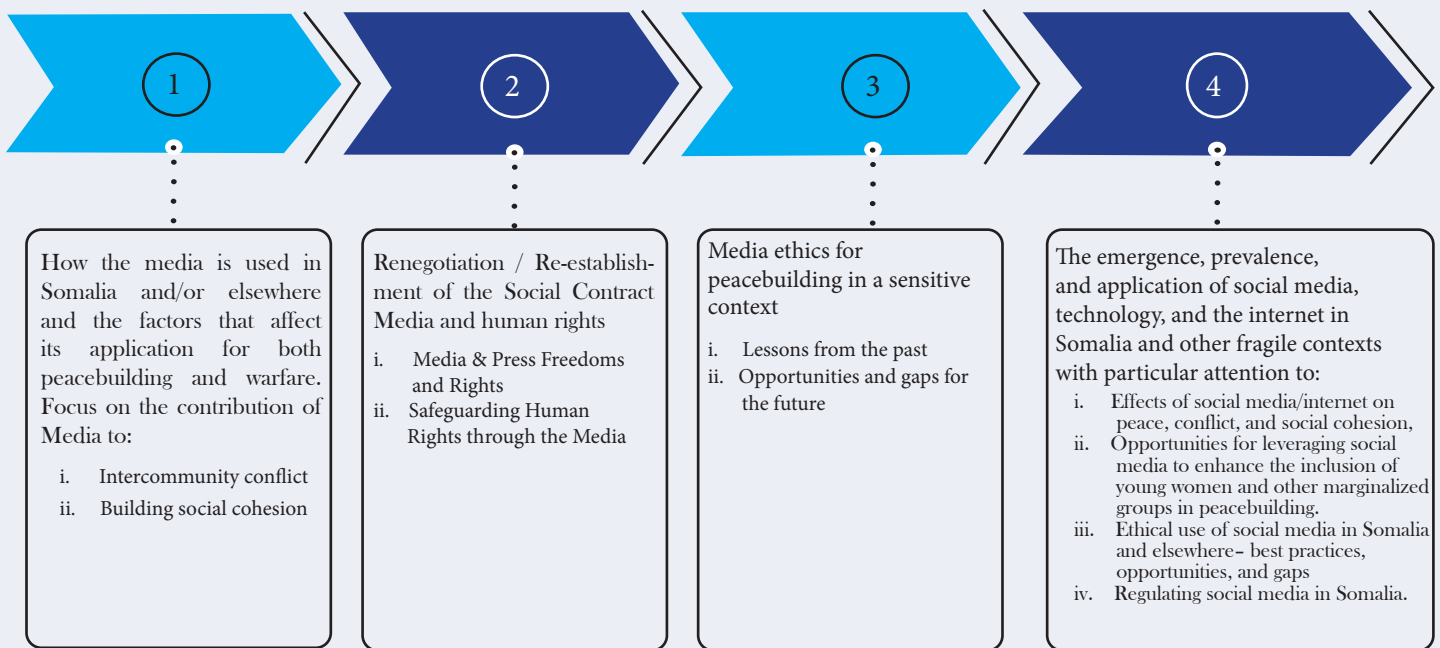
1

How the media is used in Somalia and/or elsewhere and the factors that affect its application for both peacebuilding and warfare. Focus on the contribution of Media to:

i. Intercommunity conflict
ii. Building social cohesion

2

Renegotiation / Re-establishment of the Social Contract Media and human rights

i. Media & Press Freedoms and Rights
ii. Safeguarding Human Rights through the Media

3

Media ethics for peacebuilding in a sensitive context

i. Lessons from the past
ii. Opportunities and gaps for the future

4

The emergence, prevalence, and application of social media, technology, and the internet in Somalia and other fragile contexts with particular attention to:

i. Effects of social media/internet on peace, conflict, and social cohesion,
ii. Opportunities for leveraging social media to enhance the inclusion of young women and other marginalized groups in peacebuilding.
iii. Ethical use of social media in Somalia and elsewhere– best practices, opportunities, and gaps
iv. Regulating social media in Somalia.